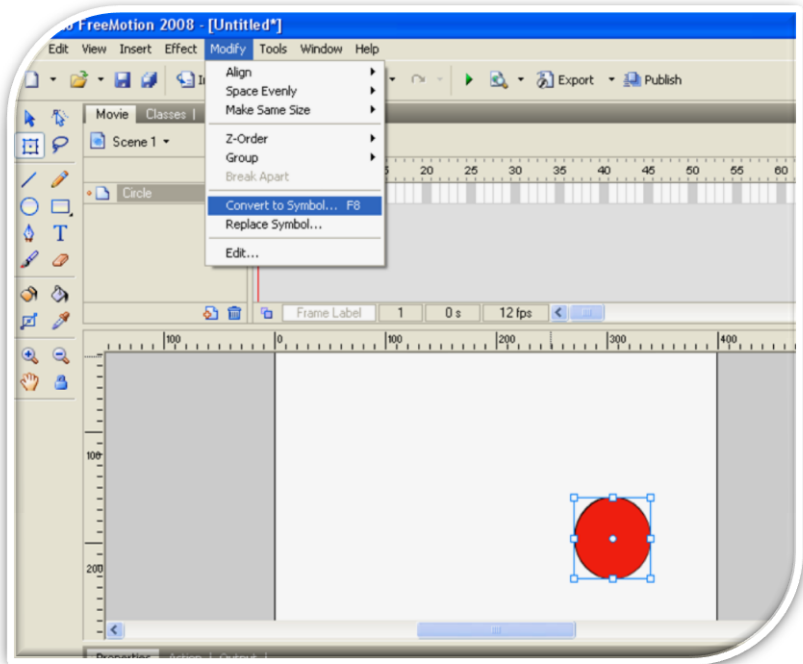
FreeMotion 2008 - [Untitled*]

Edit View Insert Effect Modify Tools Window Help

Export Publish

Movie Classes

Scene 1

Circle

Align
Space Evenly
Make Same Size
Z-Order
Group
Break Apart
Convert to Symbol... F8
Replace Symbol...
Edit...

5 20 25 30 35 40 45 50 55 60

Frame Label 1 0 s 12 fps

100 0 100 200 300 400

100

200